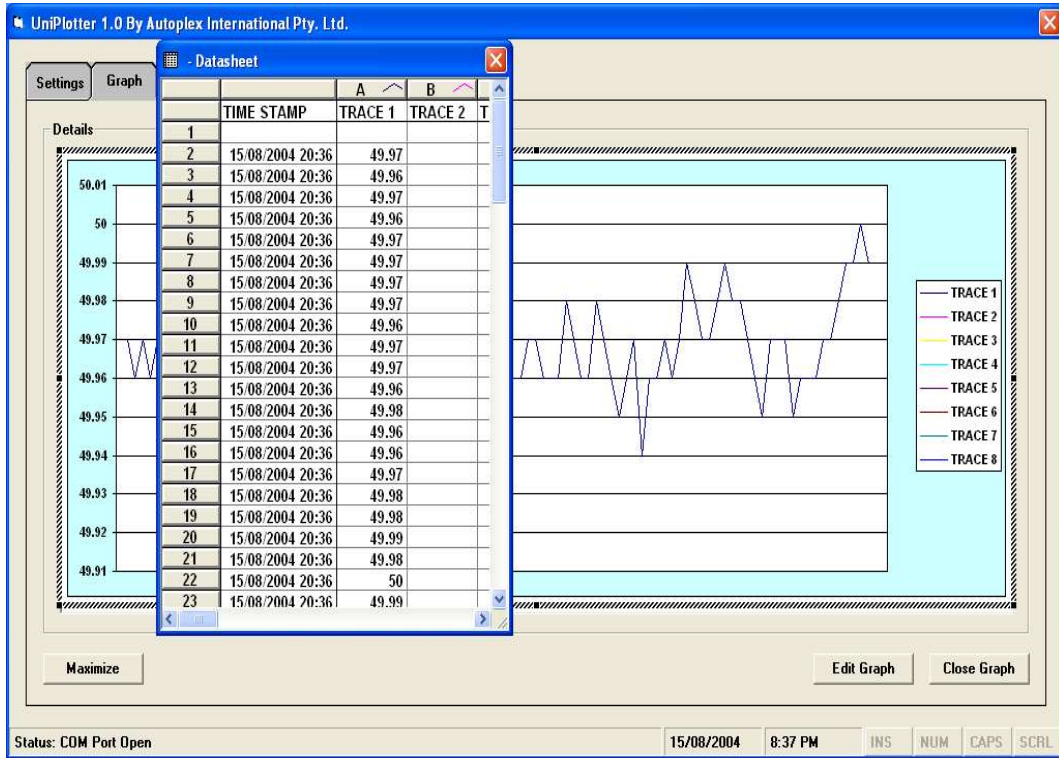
UniPlotter 1.0 By Autoplex International Pty. Ltd.

Settings Graph

- Datasheet

|  |  | A | B | T |
|---|---|---|---|---|
|  | TIME STAMP | TRACE 1 | TRACE 2 | T |
| 1 |  |  |  |  |
| 2 | 15/08/2004 20:36 | 49.97 |  |  |
| 3 | 15/08/2004 20:36 | 49.96 |  |  |
| 4 | 15/08/2004 20:36 | 49.97 |  |  |
| 5 | 15/08/2004 20:36 | 49.96 |  |  |
| 6 | 15/08/2004 20:36 | 49.97 |  |  |
| 7 | 15/08/2004 20:36 | 49.97 |  |  |
| 8 | 15/08/2004 20:36 | 49.97 |  |  |
| 9 | 15/08/2004 20:36 | 49.97 |  |  |
| 10 | 15/08/2004 20:36 | 49.96 |  |  |
| 11 | 15/08/2004 20:36 | 49.97 |  |  |
| 12 | 15/08/2004 20:36 | 49.97 |  |  |
| 13 | 15/08/2004 20:36 | 49.96 |  |  |
| 14 | 15/08/2004 20:36 | 49.98 |  |  |
| 15 | 15/08/2004 20:36 | 49.96 |  |  |
| 16 | 15/08/2004 20:36 | 49.96 |  |  |
| 17 | 15/08/2004 20:36 | 49.97 |  |  |
| 18 | 15/08/2004 20:36 | 49.98 |  |  |
| 19 | 15/08/2004 20:36 | 49.98 |  |  |
| 20 | 15/08/2004 20:36 | 49.99 |  |  |
| 21 | 15/08/2004 20:36 | 49.98 |  |  |
| 22 | 15/08/2004 20:36 | 50 |  |  |
| 23 | 15/08/2004 20:36 | 49.99 |  |  |

Details

50.01
50
49.99
49.98
49.97
49.96
49.95
49.94
49.93
49.92
49.91

TRACE 1
TRACE 2
TRACE 3
TRACE 4
TRACE 5
TRACE 6
TRACE 7
TRACE 8

Maximize

Edit Graph

Close Graph

Status: COM Port Open

15/08/2004

8:37 PM

INS NUM CAPS SCRL